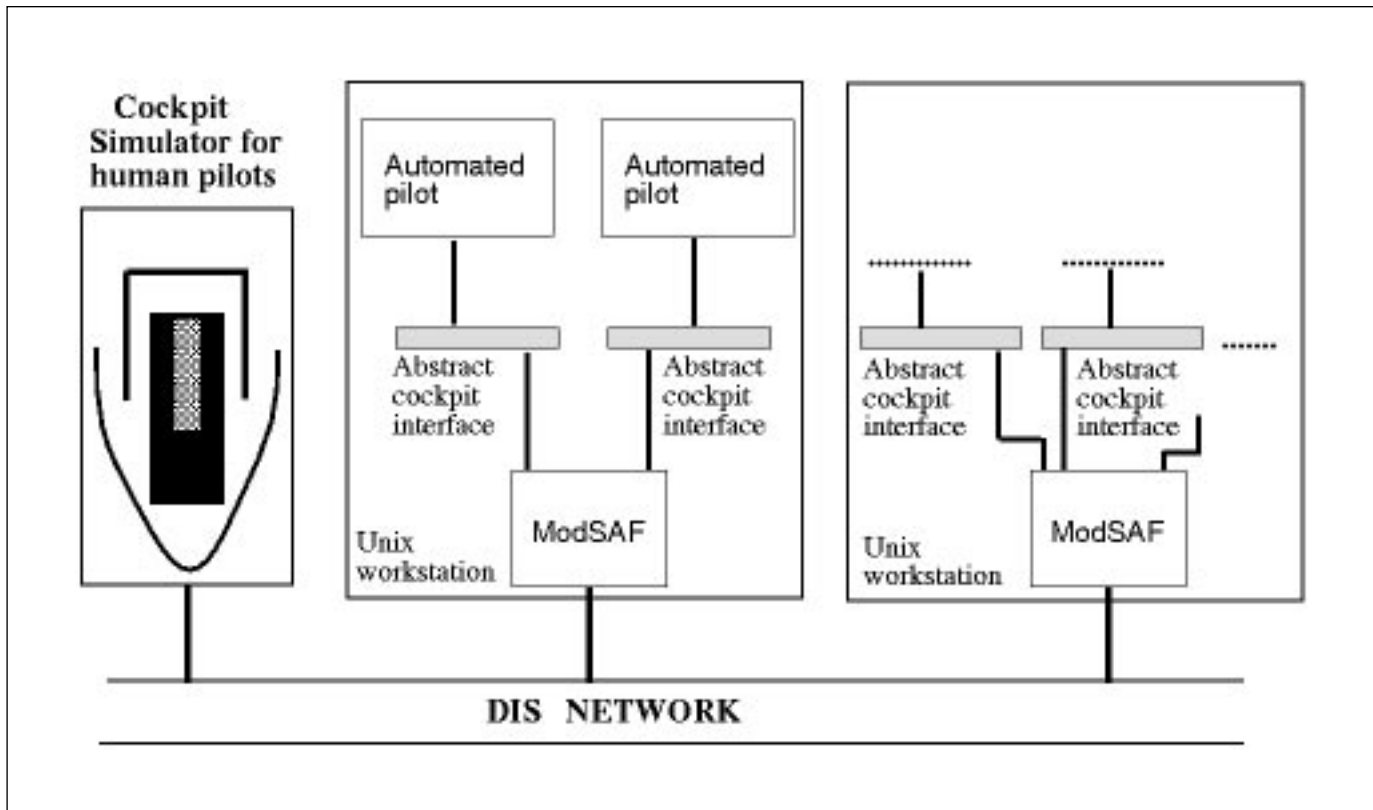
Cockpit Simulator for human pilots

Automated pilot

Automated pilot

Abstract cockpit interface

Abstract cockpit interface

Unix workstation

ModSAF

Abstract cockpit interface

Abstract cockpit interface

Unix workstation

ModSAF

DIS NETWORK